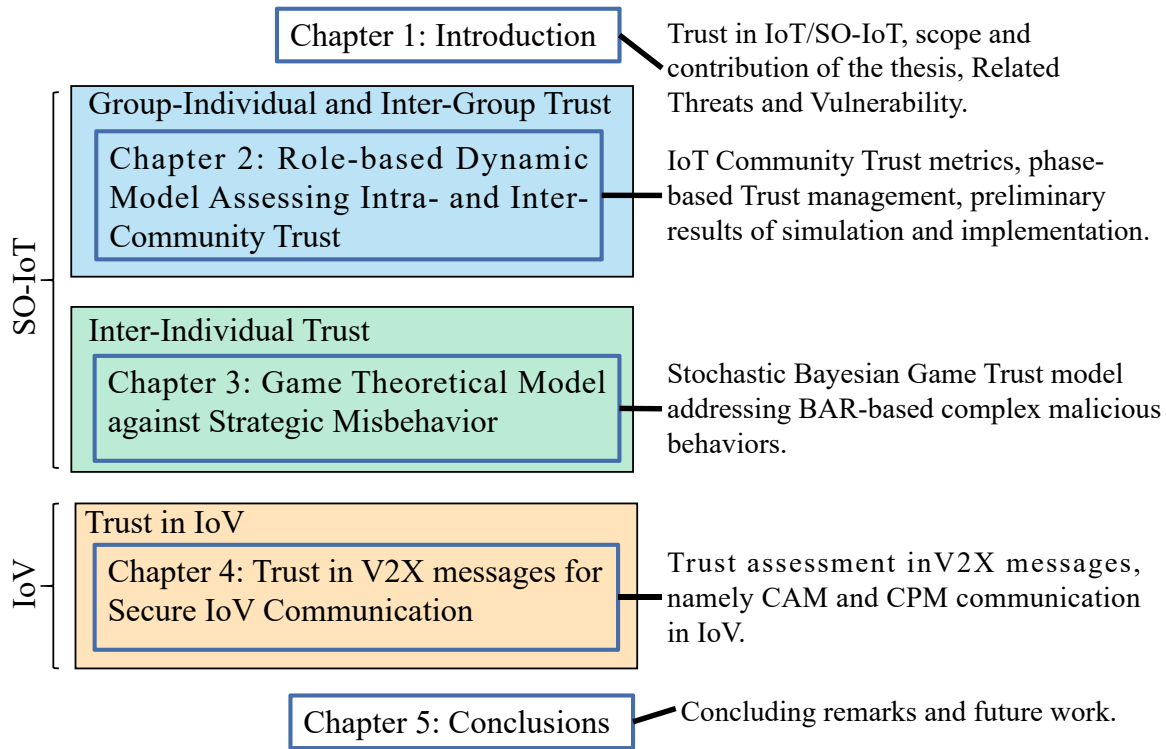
Chapter 1: Introduction

Trust in IoT/SO-IoT, scope and contribution of the thesis, Related Threats and Vulnerability.

SO-IoT

Group-Individual and Inter-Group Trust

Chapter 2: Role-based Dynamic Model Assessing Intra- and Inter-Community Trust

IoT Community Trust metrics, phase-based Trust management, preliminary results of simulation and implementation.

Inter-Individual Trust

Chapter 3: Game Theoretical Model against Strategic Misbehavior

Stochastic Bayesian Game Trust model addressing BAR-based complex malicious behaviors.

IoV

Trust in IoV

Chapter 4: Trust in V2X messages for Secure IoV Communication

Trust assessment inV2X messages, namely CAM and CPM communication in IoV.

Chapter 5: Conclusions

Concluding remarks and future work.